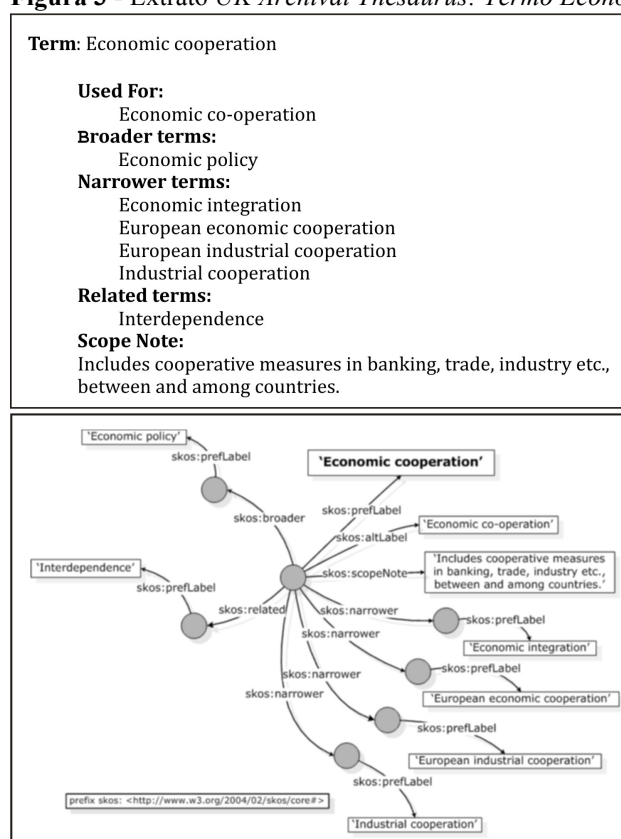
**Figura 5** - Extrato *UK Archival Thesaurus: Termo Econo*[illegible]

**Term**: Economic cooperation

**Used For:**
Economic co-operation
**Broader terms:**
Economic policy
**Narrower terms:**
Economic integration
European economic cooperation
European industrial cooperation
Industrial cooperation
**Related terms:**
Interdependence
**Scope Note:**
Includes cooperative measures in banking, trade, industry etc., between and among countries.

'Economic policy'
skos:prefLabel
skos:broader
'Economic cooperation'
skos:prefLabel
skos:altLabel
'Economic co-operation'
skos:scopeNote
'Includes cooperative measures in banking, trade, industry etc., between and among countries.'
'Interdependence'
skos:prefLabel
skos:related
skos:narrower
skos:prefLabel
'Economic integration'
skos:narrower
skos:prefLabel
skos:narrower
'European economic cooperation'
skos:narrower
skos:prefLabel
'European industrial cooperation'
skos:prefLabel
prefix skos: <http://www.w3.org/2004/02/skos/core#>
'Industrial cooperation'